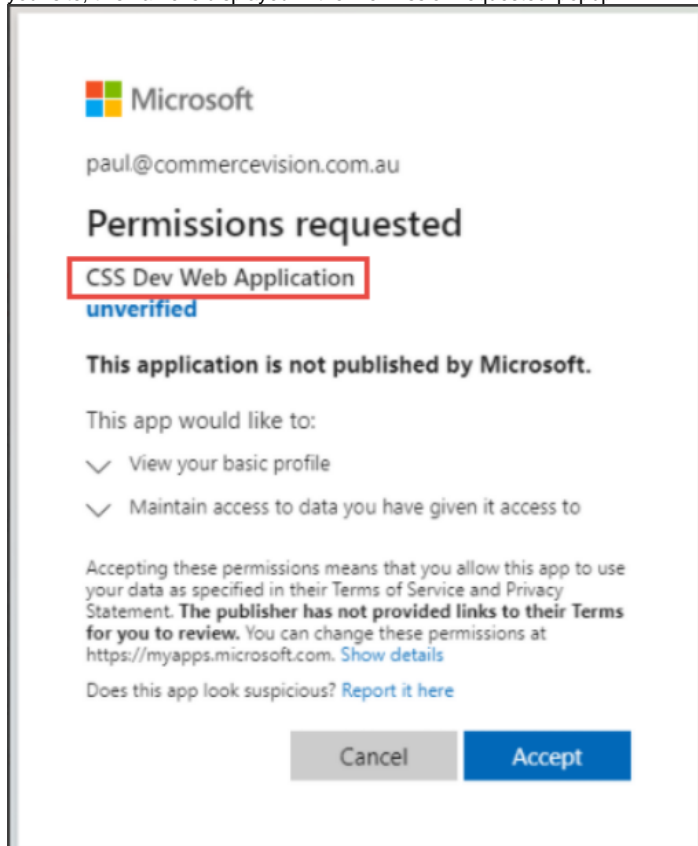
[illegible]

Microsoft

paul@commercevision.com.au

Permissions requested

CSS Dev Web Application
unverified

This application is not published by Microsoft.

This app would like to:

View your basic profile

Maintain access to data you have given it access to

Accepting these permissions means that you allow this app to use your data as specified in their Terms of Service and Privacy Statement. The publisher has not provided links to their Terms for you to review. You can change these permissions at https://myapps.microsoft.com. Show details

Does this app look suspicious? Report it here

Cancel

Accept